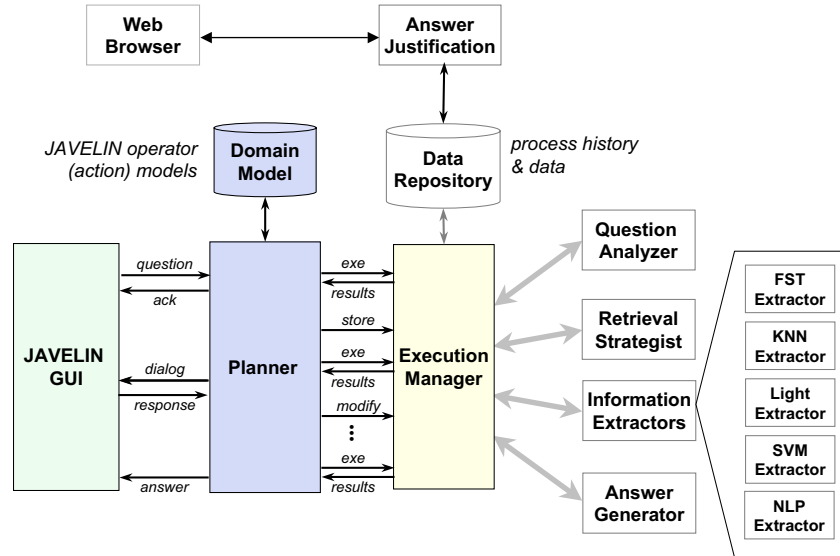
Web Browser

Answer Justification

JAVELIN operator (action) models

Domain Model

Data Repository

process history & data

JAVELIN GUI

question

ack

dialog

response

answer

Planner

exe

results

store

exe

results

modify

⋮

exe

results

Execution Manager

Question Analyzer

Retrieval Strategist

Information Extractors

Answer Generator

FST Extractor

KNN Extractor

Light Extractor

SVM Extractor

NLP Extractor